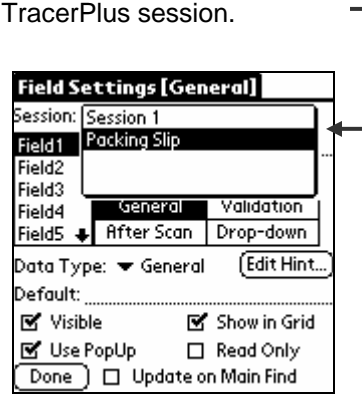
TracerPlus session.

Field Settings [General]

Session: Session 1

Packing Slip

Field1
Field2
Field3
Field4
Field5

General | Validation
After Scan | Drop-down

Data Type: General

Edit Hint...

Default:

☑ Visible
☑ Show in Grid
☑ Use PopUp
☐ Read Only

Done

☐ Update on Main Find